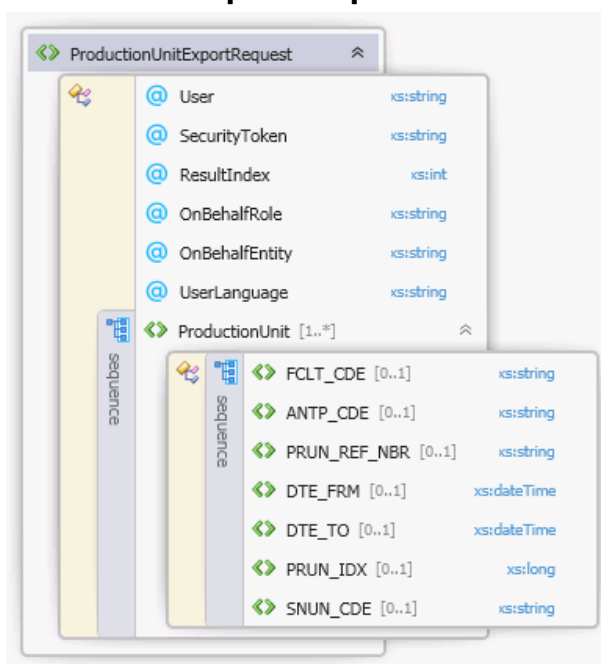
ProductionUnitExportRequest

@ User xs:string
@ SecurityToken xs:string
@ ResultIndex xs:int
@ OnBehalfRole xs:string
@ OnBehalfEntity xs:string
@ UserLanguage xs:string

sequence
ProductionUnit [1..*]

sequence
FCLT_CDE [0..1] xs:string
ANTP_CDE [0..1] xs:string
PRUN_REF_NBR [0..1] xs:string
DTE_FRM [0..1] xs:dateTime
DTE_TO [0..1] xs:dateTime
PRUN_IDX [0..1] xs:long
SNUN_CDE [0..1] xs:string